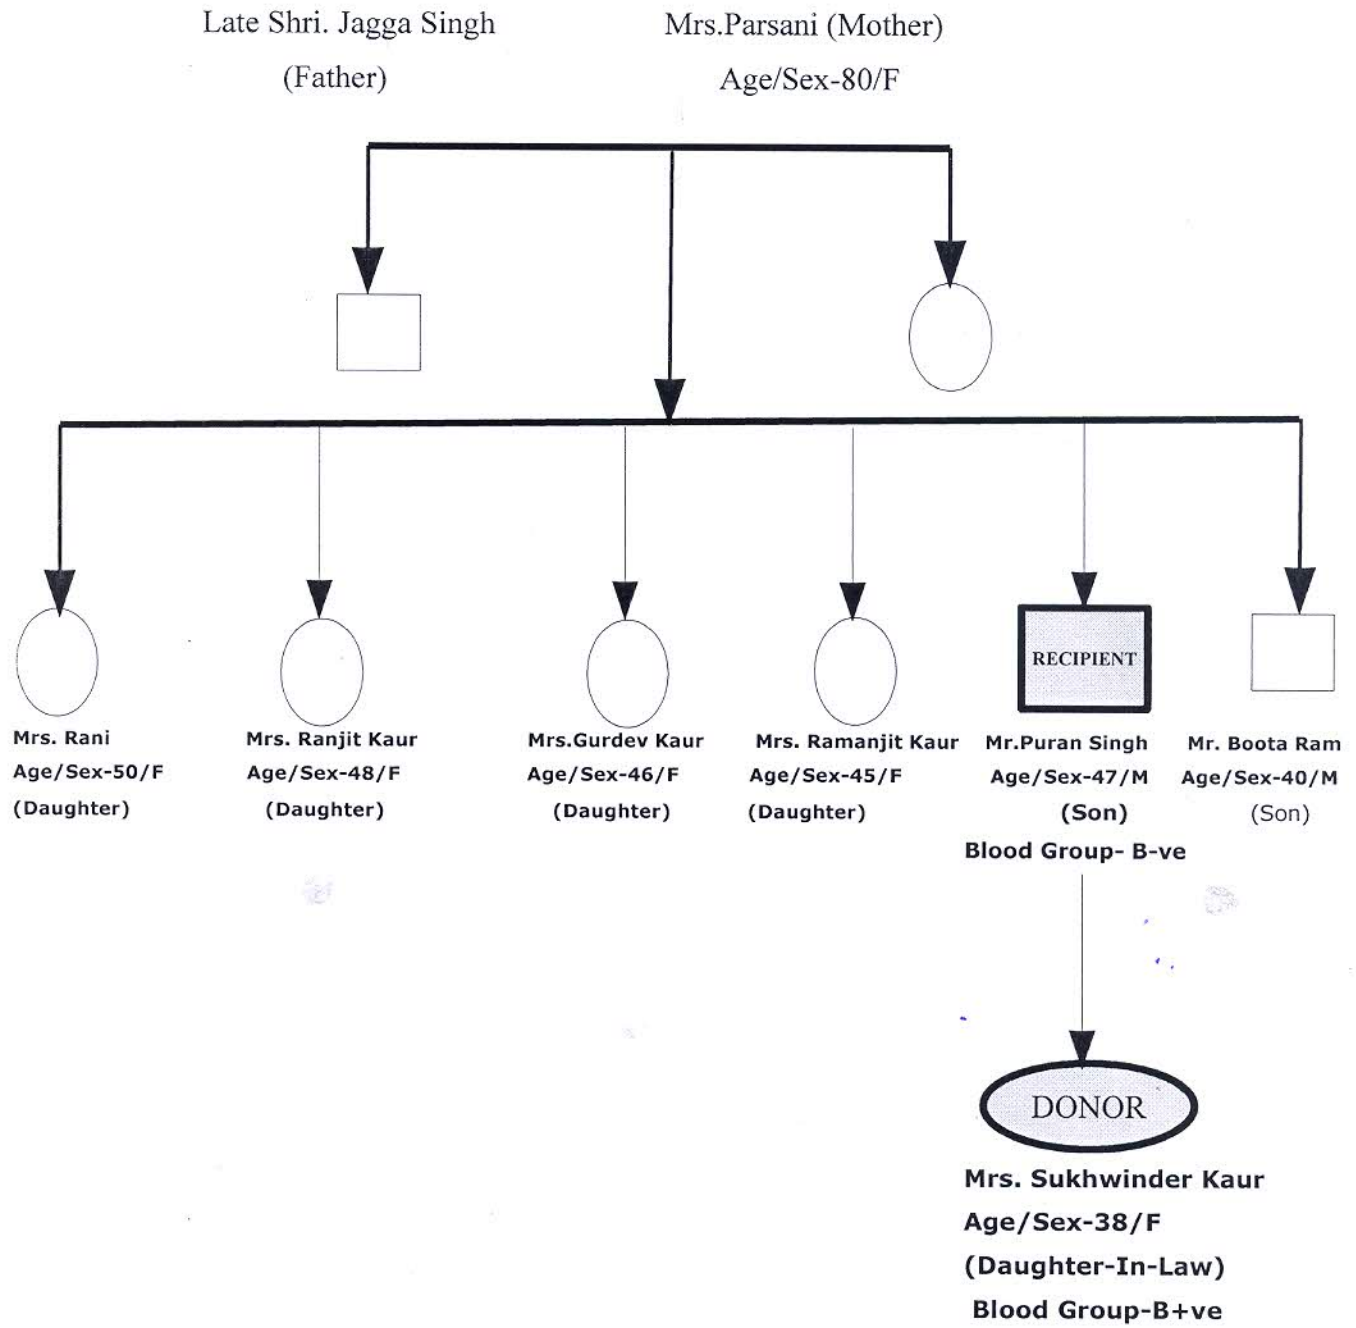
Late Shri. Jagga Singh
(Father)

Mrs.Parsani (Mother)
Age/Sex-80/F

Mrs. Rani
Age/Sex-50/F
(Daughter)

Mrs. Ranjit Kaur
Age/Sex-48/F
(Daughter)

Mrs.Gurdev Kaur
Age/Sex-46/F
(Daughter)

Mrs. Ramanjit Kaur
Age/Sex-45/F
(Daughter)

RECIPIENT

Mr.Puran Singh
Age/Sex-47/M
(Son)
Blood Group- B-ve

Mr. Boota Ram
Age/Sex-40/M
(Son)

DONOR

Mrs. Sukhwinder Kaur
Age/Sex-38/F
(Daughter-In-Law)
Blood Group-B+ve